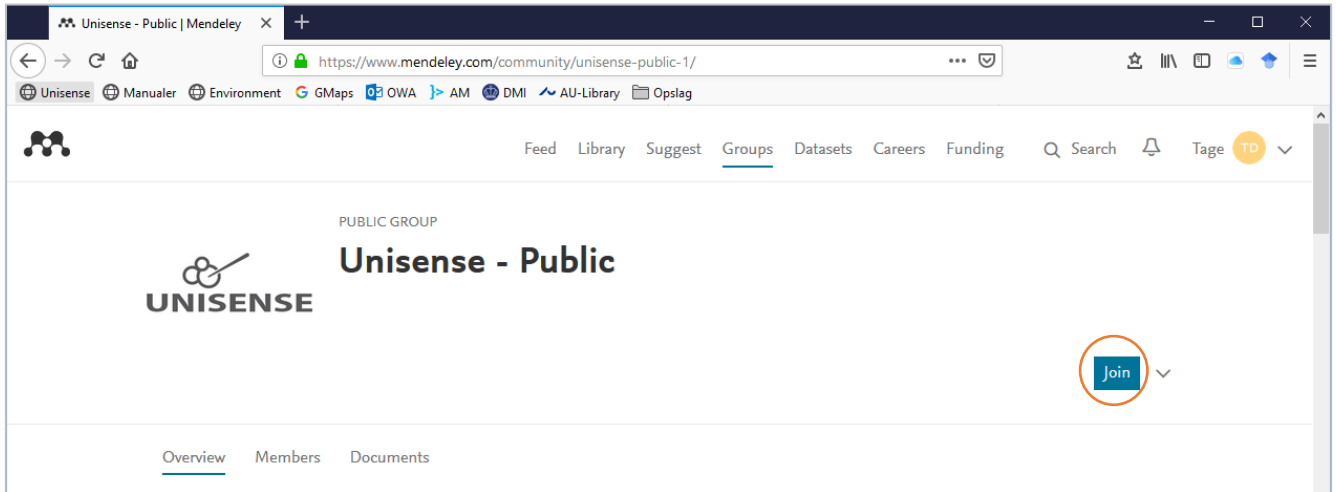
Unisense - Public | Mendeley

https://www.mendeley.com/community/unisense-public-1/

Unisense Manualer Environment GMaps OWA AM DMI AU-Library Opslag

Feed Library Suggest Groups Datasets Careers Funding Search Tage TD

PUBLIC GROUP

Unisense - Public

UNISENSE

Join

Overview Members Documents